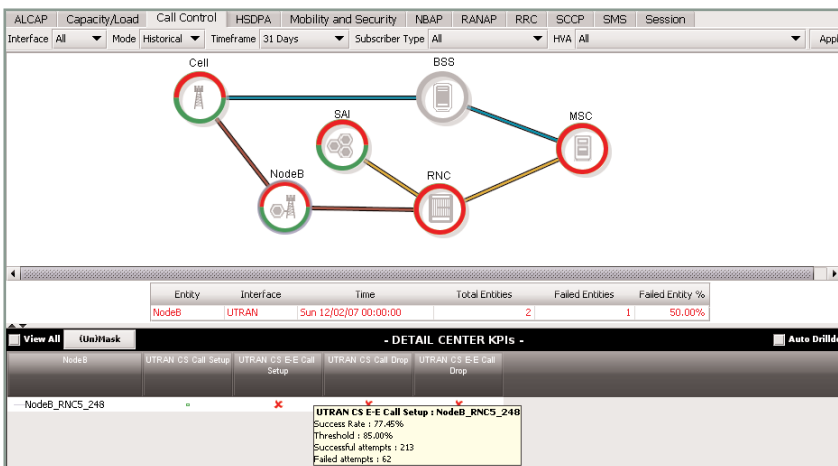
ALCAP | Capacity/Load | Call Control | HSDPA | Mobility and Security | NBAP | RANAP | RRC | SCCP | SMS | Session

Interface All Mode Historical Timeframe 31 Days Subscriber Type All HVA All Appl

Cell

BSS

SAI

MSC

NodeB

RNC

| Entity | Interface | Time | Total Entities | Failed Entities | Failed Entity % |
|---|---|---|---|---|---|
| NodeB | UTRAN | Sun 12/02/07 00:00:00 | 2 | 1 | 50.00% |

View All (Un)Mask - DETAIL CENTER KPIs - Auto Drilldo

| NodeB | UTRAN CS Call Setup | UTRAN CS E-E Call Setup | UTRAN CS Call Drop | UTRAN CS E-E Call Drop |
|---|---|---|---|---|
| NodeB_RNC5_248 | ▪ | ✖ | ✖ | ✖ |

UTRAN CS E-E Call Setup : NodeB_RNC5_248
Success Rate : 77.45%
Threshold : 85.00%
Successful attempts : 213
Failed attempts : 62